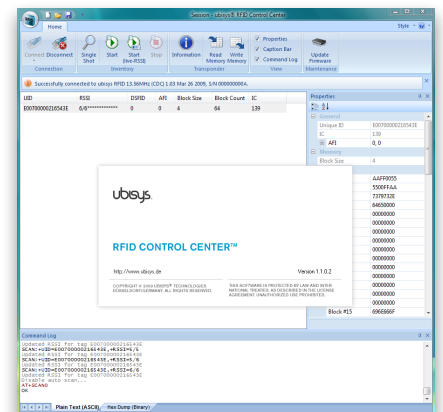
Session - ubisys® RFID Control Center
Style
Home
Connect Disconnect
Connection
Single Shot
Start
Start (live RSSI)
Stop
Inventory
Information
Read Memory
Write Memory
Transponder
Properties
Caption Bar
Command Log
View
Update Firmware
Maintenance

Successfully connected to ubisys RFID 13.56MHz (CDC) 1.03 Mar 26 2009, S/N 000000000A.

| UID | RSSI | DSFID | AFI | Block Size | Block Count | IC |
|---|---|---|---|---|---|---|
| E0070000021654 3E | 6/6 | 0 | 0 | 4 | 64 | 139 |

Properties
General
Unique ID E0070000021654 3E
IC 139
AFI 0, 0
Memory
Block Size 4
AAFF0055
5500FFAA
7378732E
64650000
00000000
00000000
00000000
00000000
00000000
00000000
00000000
00000000
00000000
Block #15 6966666F

ubisys
RFID CONTROL CENTER™
http://www.ubisys.de
Version 1.1.0.2
COPYRIGHT © 2009 UBISYS® TECHNOLOGIES DÜSSELDORF/GERMANY. ALL RIGHTS RESERVED.
THIS SOFTWARE IS PROTECTED BY LAW AND INTERNATIONAL TREATIES AS DESCRIBED IN THE LICENSE AGREEMENT. UNAUTHORIZED USE PROHIBITED.

Command Log
Updated RSSI for tag E0070000021654 3E
SCAN:+UID=E0070000021654 3E,+RSSI=5/6
Updated RSSI for tag E0070000021654 3E
SCAN:+UID=E0070000021654 3E,+RSSI=5/5
Updated RSSI for tag E0070000021654 3E
SCAN:+UID=E0070000021654 3E,+RSSI=6/6
Updated RSSI for tag E0070000021654 3E
Disable auto scan...
AT+SCAN0
OK
Plain Text (ASCII)
Hex Dump (Binary)